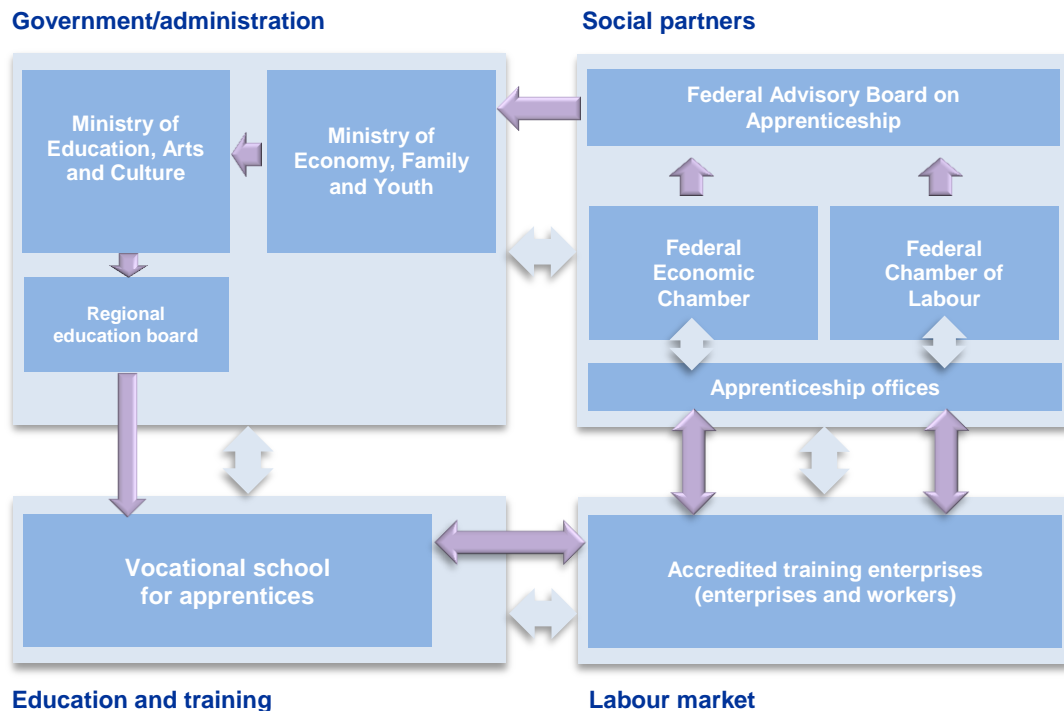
Government/administration

Social partners

Ministry of Education, Arts and Culture

Ministry of Economy, Family and Youth

Regional education board

Federal Advisory Board on Apprenticeship

Federal Economic Chamber

Federal Chamber of Labour

Apprenticeship offices

Vocational school for apprentices

Accredited training enterprises (enterprises and workers)

Education and training

Labour market